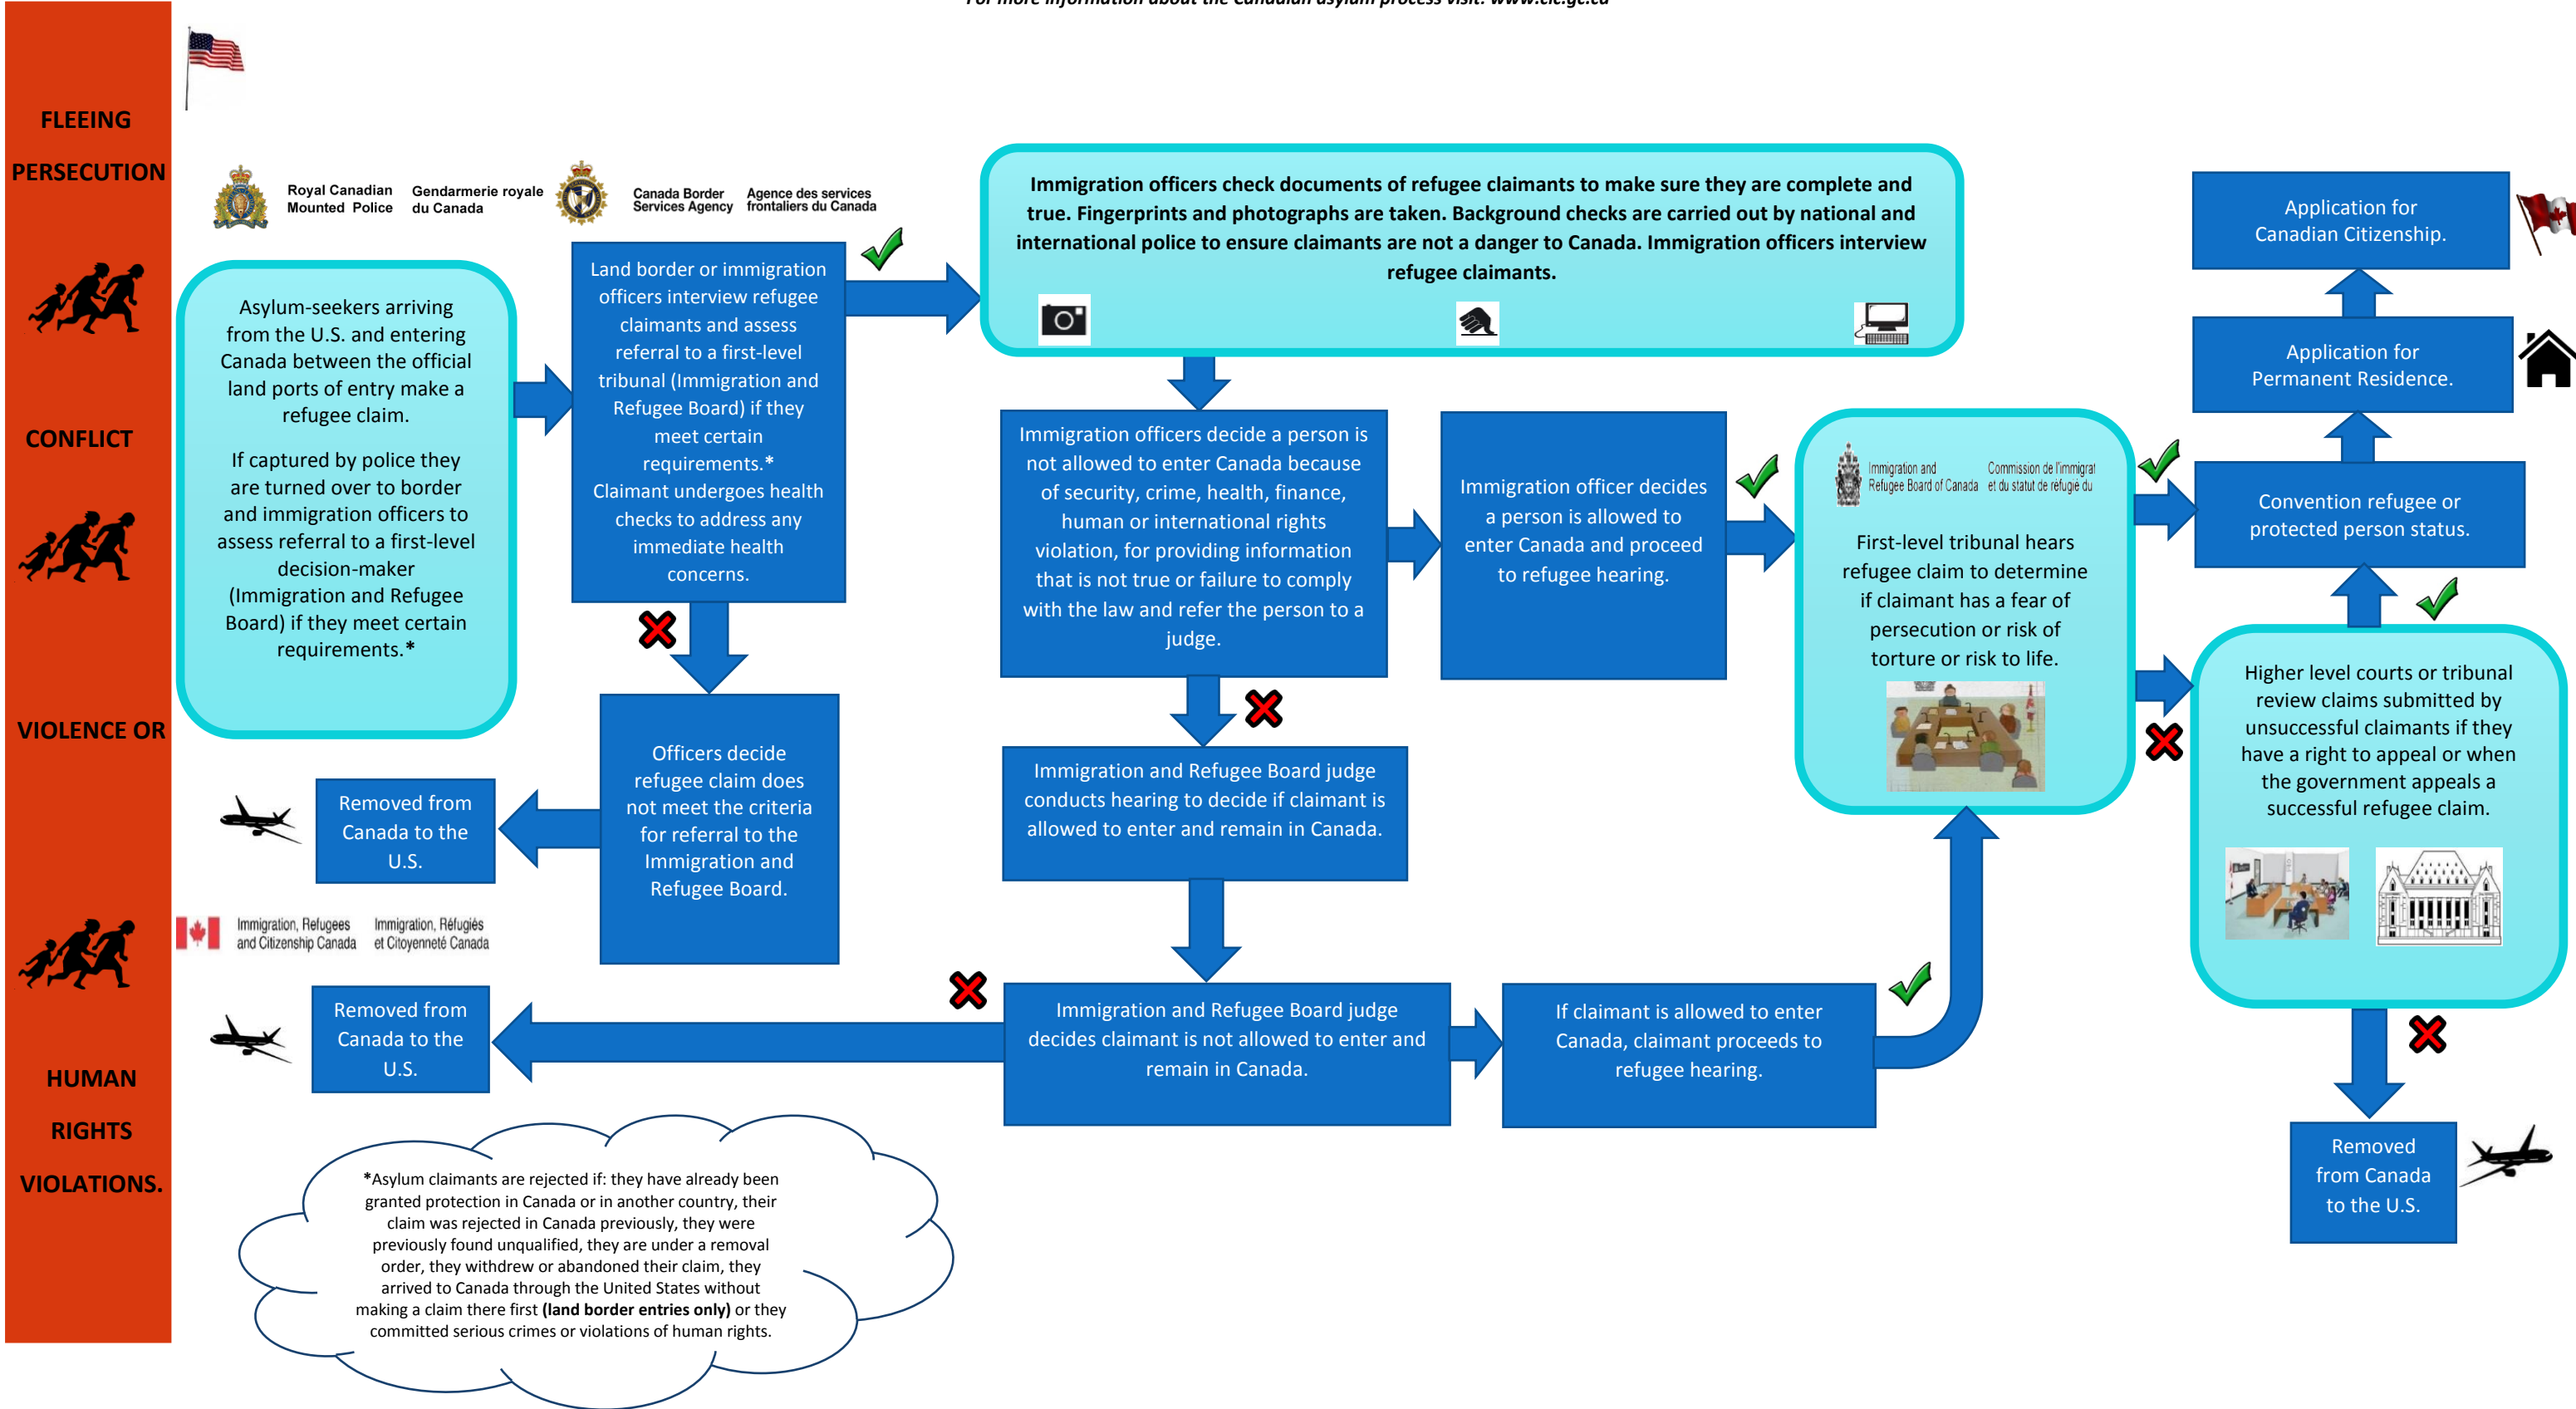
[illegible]

FLEEING PERSECUTION

CONFLICT

VIOLENCE OR

HUMAN RIGHTS VIOLATIONS.

Royal Canadian Mounted Police Gendarmerie royale du Canada

Canada Border Services Agency Agence des services frontaliers du Canada

Asylum-seekers arriving from the U.S. and entering Canada between the official land ports of entry make a refugee claim.

If captured by police they are turned over to border and immigration officers to assess referral to a first-level decision-maker (Immigration and Refugee Board) if they meet certain requirements.*

Land border or immigration officers interview refugee claimants and assess referral to a first-level tribunal (Immigration and Refugee Board) if they meet certain requirements.* Claimant undergoes health checks to address any immediate health concerns.

Immigration officers check documents of refugee claimants to make sure they are complete and true. Fingerprints and photographs are taken. Background checks are carried out by national and international police to ensure claimants are not a danger to Canada. Immigration officers interview refugee claimants.

Application for Canadian Citizenship.

Application for Permanent Residence.

Immigration officers decide a person is not allowed to enter Canada because of security, crime, health, finance, human or international rights violation, for providing information that is not true or failure to comply with the law and refer the person to a judge.

Immigration officer decides a person is allowed to enter Canada and proceed to refugee hearing.

Immigration and Refugee Board of Canada Commission de l'immigrat et du statut de réfugié du

First-level tribunal hears refugee claim to determine if claimant has a fear of persecution or risk of torture or risk to life.

Convention refugee or protected person status.

Higher level courts or tribunal review claims submitted by unsuccessful claimants if they have a right to appeal or when the government appeals a successful refugee claim.

Officers decide refugee claim does not meet the criteria for referral to the Immigration and Refugee Board.

Removed from Canada to the U.S.

Immigration and Refugee Board judge conducts hearing to decide if claimant is allowed to enter and remain in Canada.

Immigration, Refugees and Citizenship Canada Immigration, Réfugiés et Citoyenneté Canada

Removed from Canada to the U.S.

Immigration and Refugee Board judge decides claimant is not allowed to enter and remain in Canada.

If claimant is allowed to enter Canada, claimant proceeds to refugee hearing.

Removed from Canada to the U.S.

*Asylum claimants are rejected if: they have already been granted protection in Canada or in another country, their claim was rejected in Canada previously, they were previously found unqualified, they are under a removal order, they withdrew or abandoned their claim, they arrived to Canada through the United States without making a claim there first **(land border entries only)** or they committed serious crimes or violations of human rights.